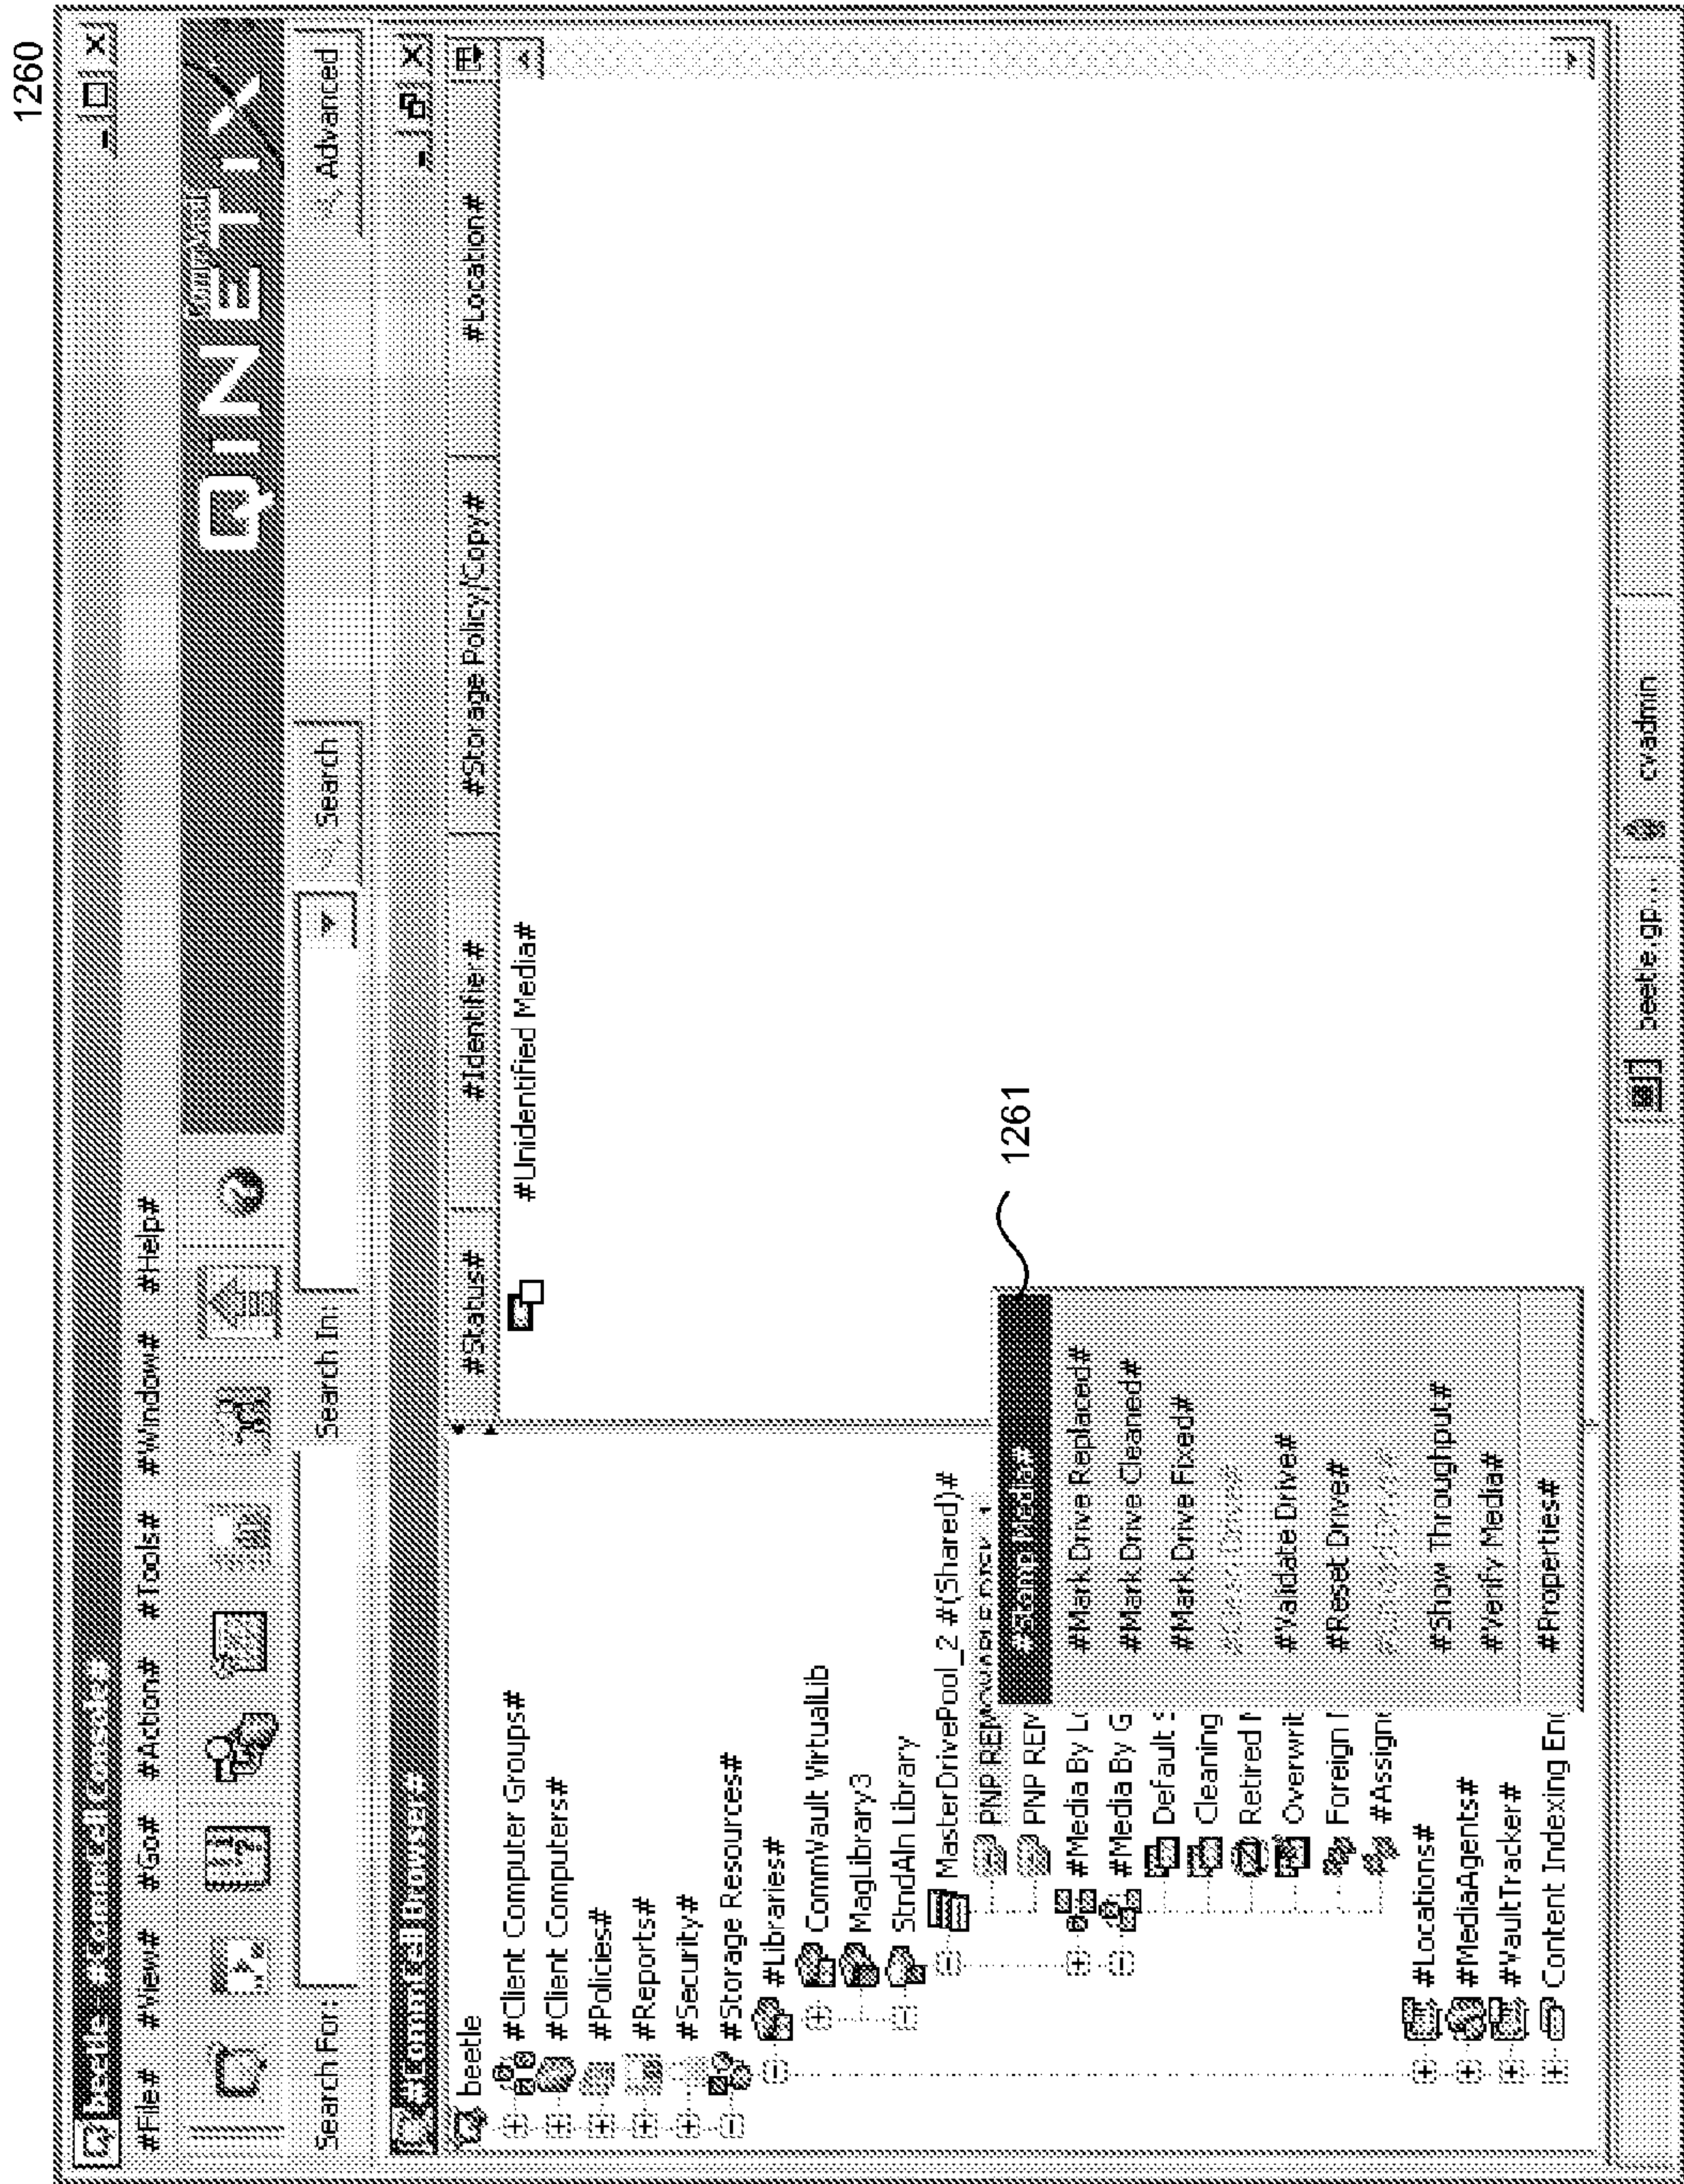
1260

beetle - #CommCell Console#

#File# #View# #Go# #Action# #Tools# #Window# #Help#

QINETIX

Search For: Search In: Search Advanced

#CommCell Browser#

beetle
#Client Computer Groups#
#Client Computers#
#Policies#
#Reports#
#Security#
#Storage Resources#
#Libraries#
CommVault VirtualLib
MagLibrary3
StndAln Library
MasterDrivePool_2 #(Shared)#
PNP REM
PNP REM
#Media By L
#Media By G
Default
Cleaning
Retired
Overwrit
Foreign
#Assign
#Locations#
#MediaAgents#
#VaultTracker#
Content Indexing En

#Status# #Identifier# #Storage Policy/Copy# #Location#

#Unidentified Media#

1261

#Stamp Media#
#Mark Drive Replaced#
#Mark Drive Cleaned#
#Mark Drive Fixed#
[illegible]
#Validate Drive#
#Reset Drive#
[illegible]
#Show Throughput#
#Verify Media#
#Properties#

beetle.gp... cvadmin